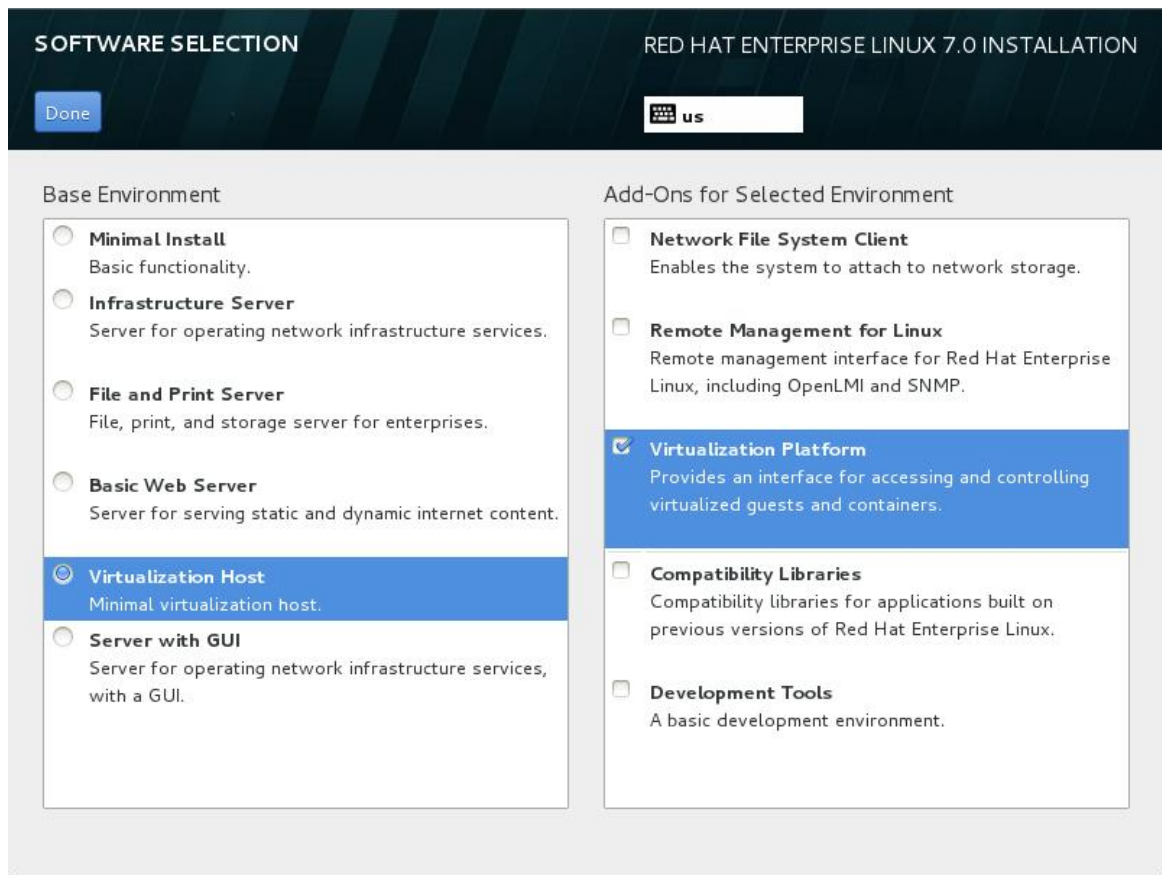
SOFTWARE SELECTION

RED HAT ENTERPRISE LINUX 7.0 INSTALLATION

Done

us

Base Environment

Minimal Install
Basic functionality.

Infrastructure Server
Server for operating network infrastructure services.

File and Print Server
File, print, and storage server for enterprises.

Basic Web Server
Server for serving static and dynamic internet content.

Virtualization Host
Minimal virtualization host.

Server with GUI
Server for operating network infrastructure services, with a GUI.

Add-Ons for Selected Environment

Network File System Client
Enables the system to attach to network storage.

Remote Management for Linux
Remote management interface for Red Hat Enterprise Linux, including OpenLMI and SNMP.

Virtualization Platform
Provides an interface for accessing and controlling virtualized guests and containers.

Compatibility Libraries
Compatibility libraries for applications built on previous versions of Red Hat Enterprise Linux.

Development Tools
A basic development environment.